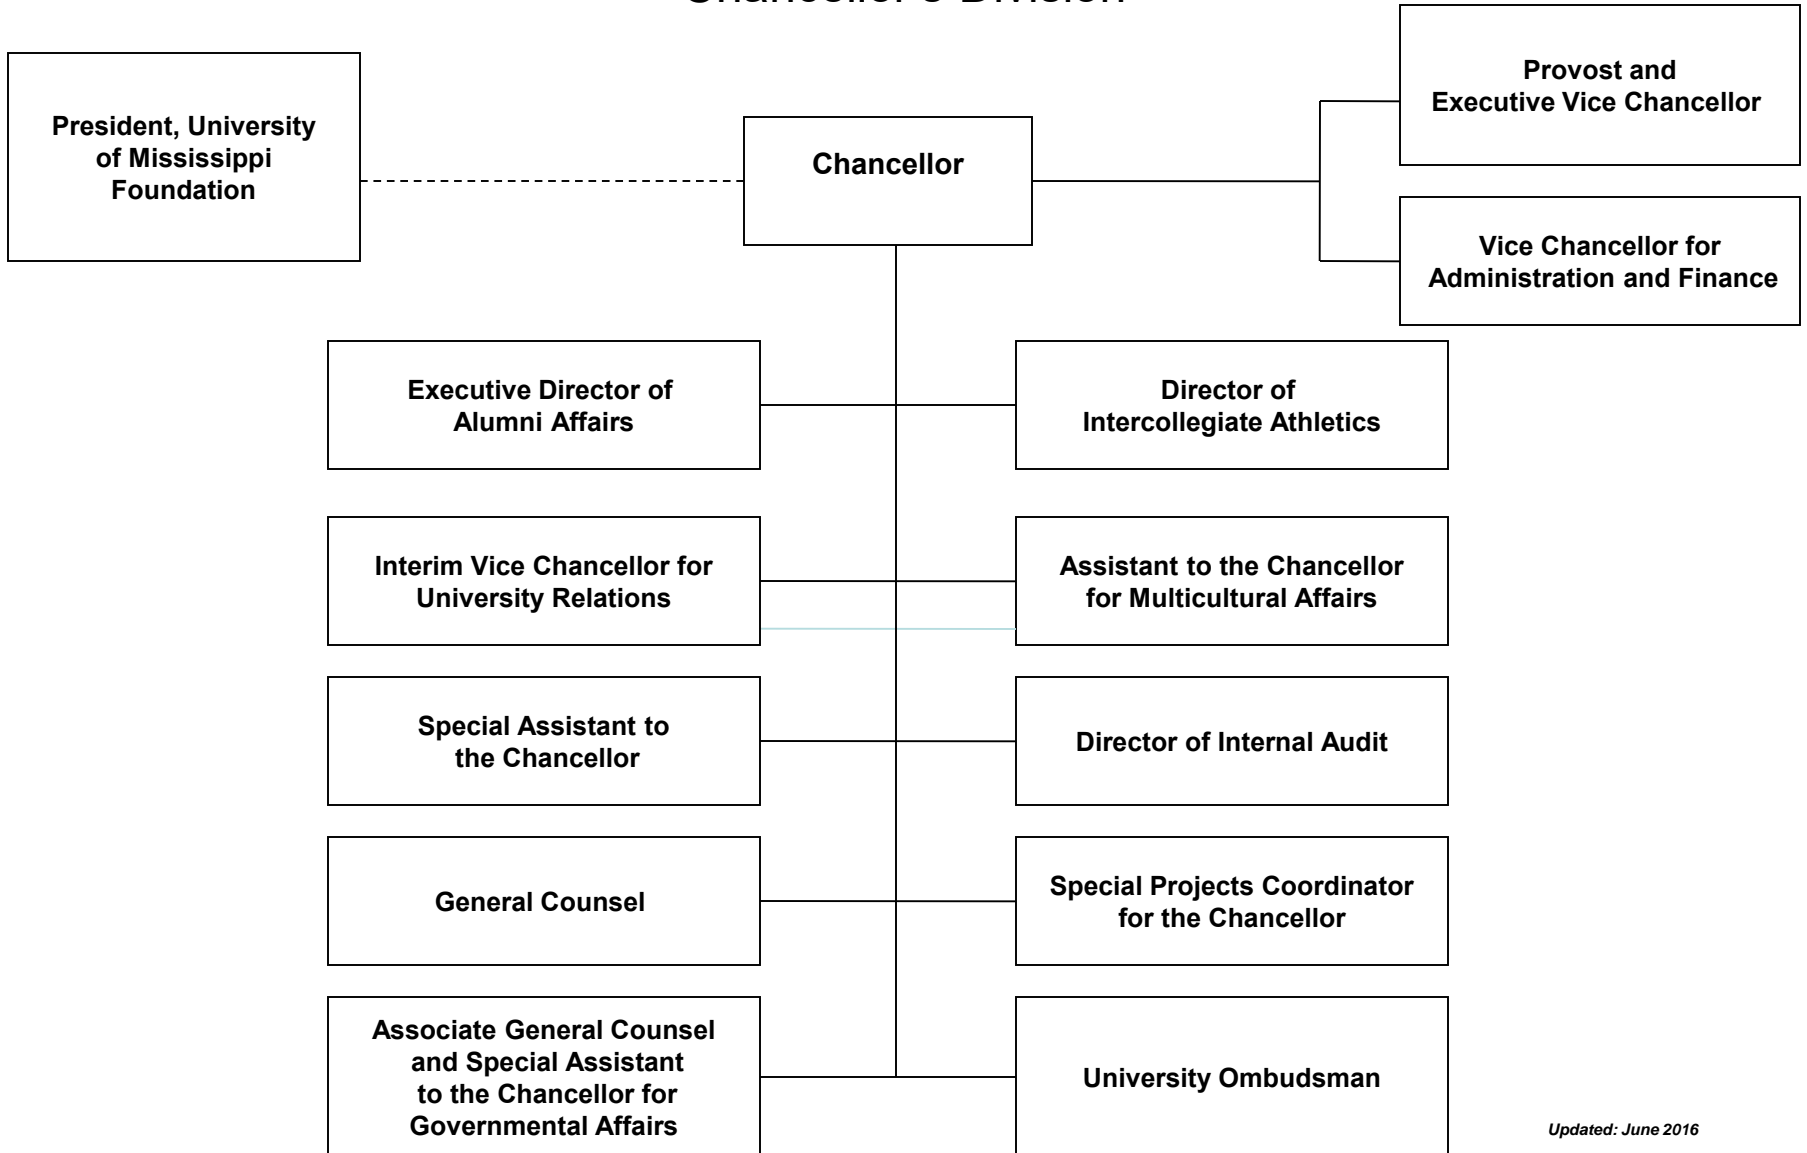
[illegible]

President, University of Mississippi Foundation

Chancellor

Provost and Executive Vice Chancellor

Vice Chancellor for Administration and Finance

Executive Director of Alumni Affairs

Director of Intercollegiate Athletics

Interim Vice Chancellor for University Relations

Assistant to the Chancellor for Multicultural Affairs

Special Assistant to the Chancellor

Director of Internal Audit

General Counsel

Special Projects Coordinator for the Chancellor

Associate General Counsel and Special Assistant to the Chancellor for Governmental Affairs

University Ombudsman

Updated: June 2016